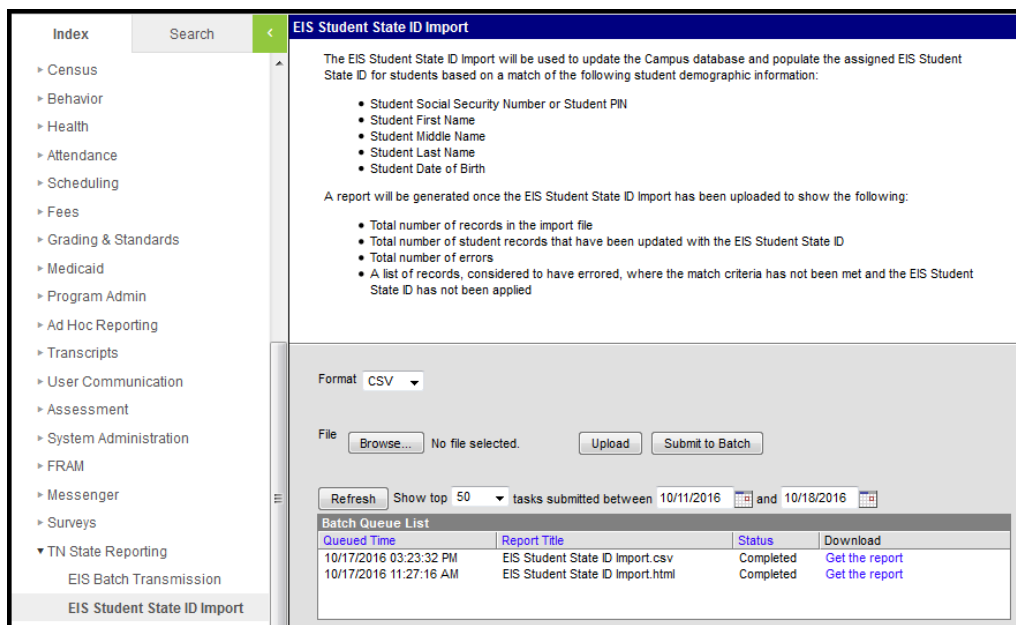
Index | Search

Census
Behavior
Health
Attendance
Scheduling
Fees
Grading & Standards
Medicaid
Program Admin
Ad Hoc Reporting
Transcripts
User Communication
Assessment
System Administration
FRAM
Messenger
Surveys
TN State Reporting
EIS Batch Transmission
EIS Student State ID Import

EIS Student State ID Import

The EIS Student State ID Import will be used to update the Campus database and populate the assigned EIS Student State ID for students based on a match of the following student demographic information:

- Student Social Security Number or Student PIN
- Student First Name
- Student Middle Name
- Student Last Name
- Student Date of Birth

A report will be generated once the EIS Student State ID Import has been uploaded to show the following:

- Total number of records in the import file
- Total number of student records that have been updated with the EIS Student State ID
- Total number of errors
- A list of records, considered to have errored, where the match criteria has not been met and the EIS Student State ID has not been applied

Format CSV

File Browse... No file selected. Upload Submit to Batch

Refresh Show top 50 tasks submitted between 10/11/2016 and 10/18/2016

Batch Queue List

| Queued Time | Report Title | Status | Download |
|---|---|---|---|
| 10/17/2016 03:23:32 PM | EIS Student State ID Import.csv | Completed | Get the report |
| 10/17/2016 11:27:16 AM | EIS Student State ID Import.html | Completed | Get the report |